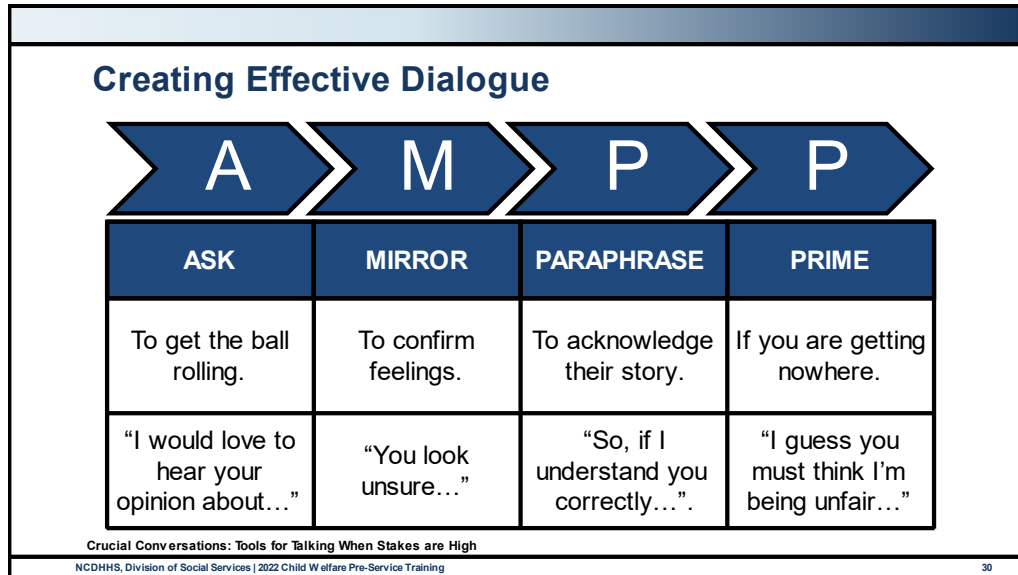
Creating Effective Dialogue

A M P P

| ASK | MIRROR | PARAPHRASE | PRIME |
|---|---|---|---|
| To get the ball rolling. | To confirm feelings. | To acknowledge their story. | If you are getting nowhere. |
| “I would love to hear your opinion about…” | “You look unsure…” | “So, if I understand you correctly…”. | “I guess you must think I’m being unfair…” |

Crucial Conversations: Tools for Talking When Stakes are High

NCDHHS, Division of Social Services | 2022 Child Welfare Pre-Service Training

30